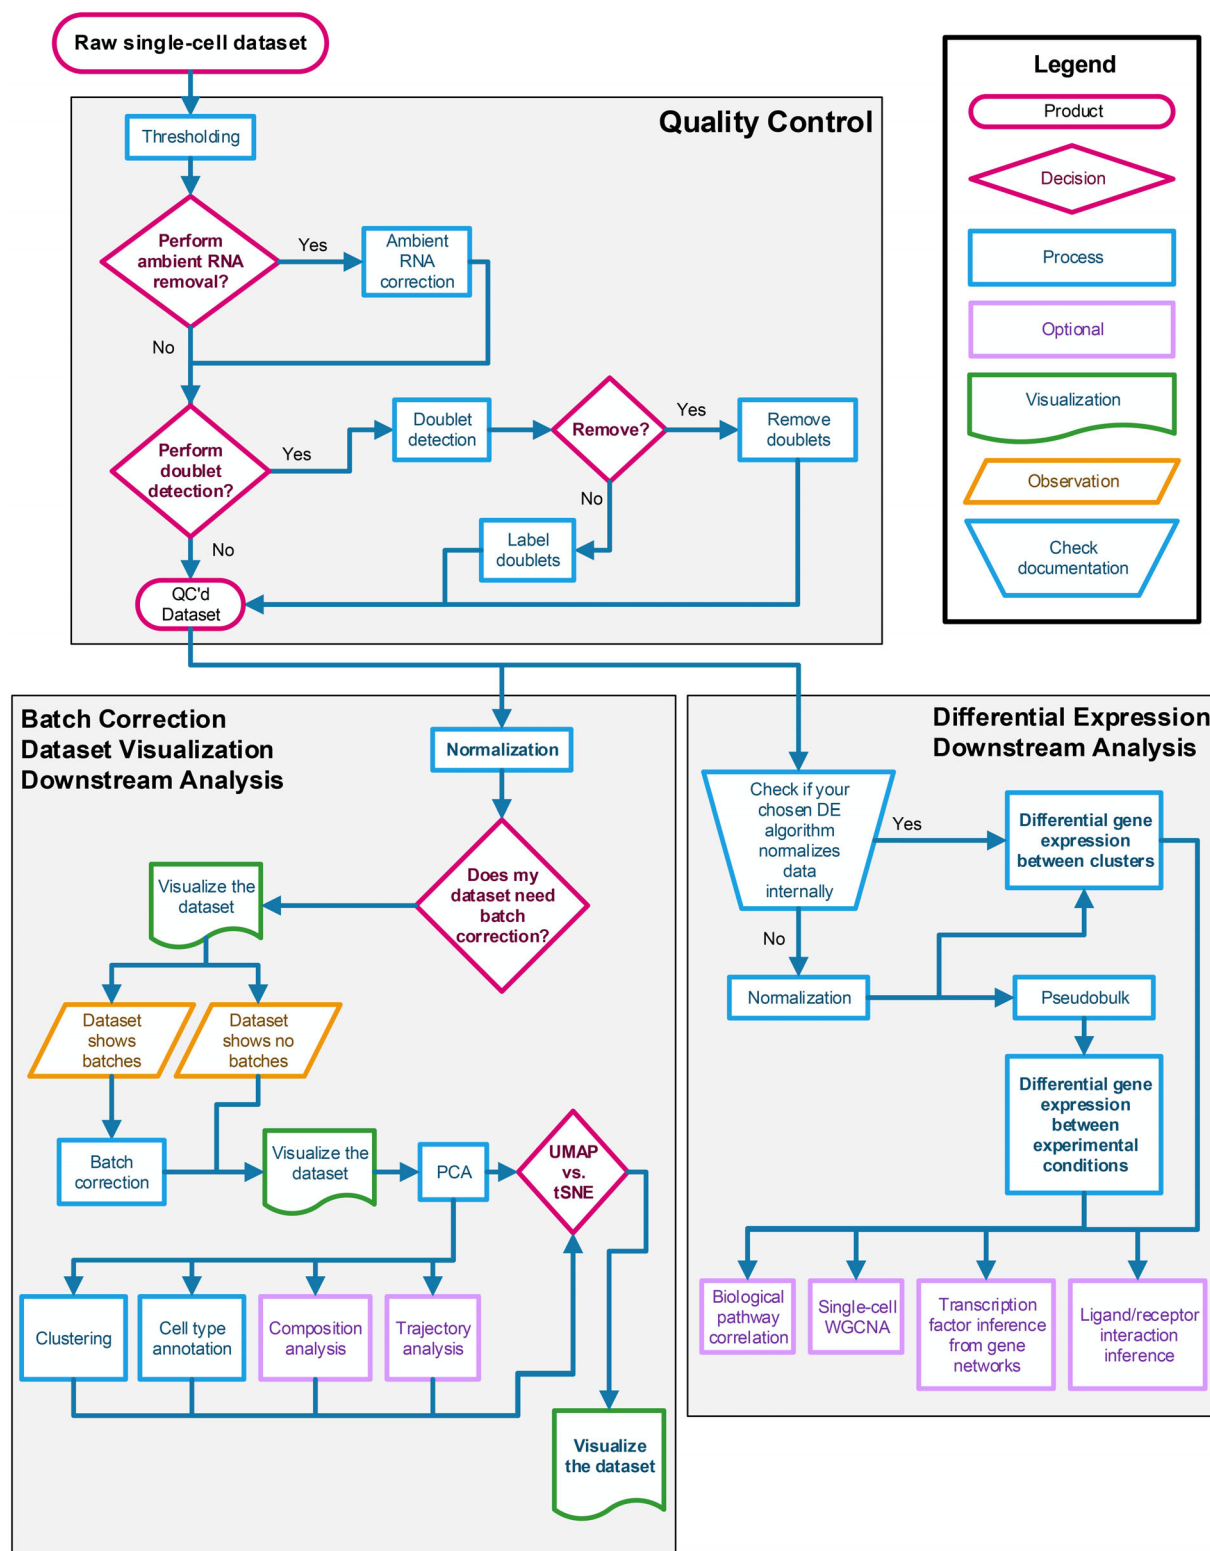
Raw single-cell dataset

Quality Control

Thresholding

Perform ambient RNA removal?

Yes

Ambient RNA correction

No

Perform doublet detection?

Yes

Doublet detection

Remove?

Yes

Remove doublets

No

Label doublets

No

QC'd Dataset

Legend

Product

Decision

Process

Optional

Visualization

Observation

Check documentation

Batch Correction
Dataset Visualization
Downstream Analysis

Normalization

Does my dataset need batch correction?

Visualize the dataset

Dataset shows batches

Dataset shows no batches

Batch correction

Visualize the dataset

PCA

UMAP vs. tSNE

Clustering

Cell type annotation

Composition analysis

Trajectory analysis

Visualize the dataset

Differential Expression
Downstream Analysis

Check if your chosen DE algorithm normalizes data internally

Yes

Differential gene expression between clusters

No

Normalization

Pseudobulk

Differential gene expression between experimental conditions

Biological pathway correlation

Single-cell WGCNA

Transcription factor inference from gene networks

Ligand/receptor interaction inference